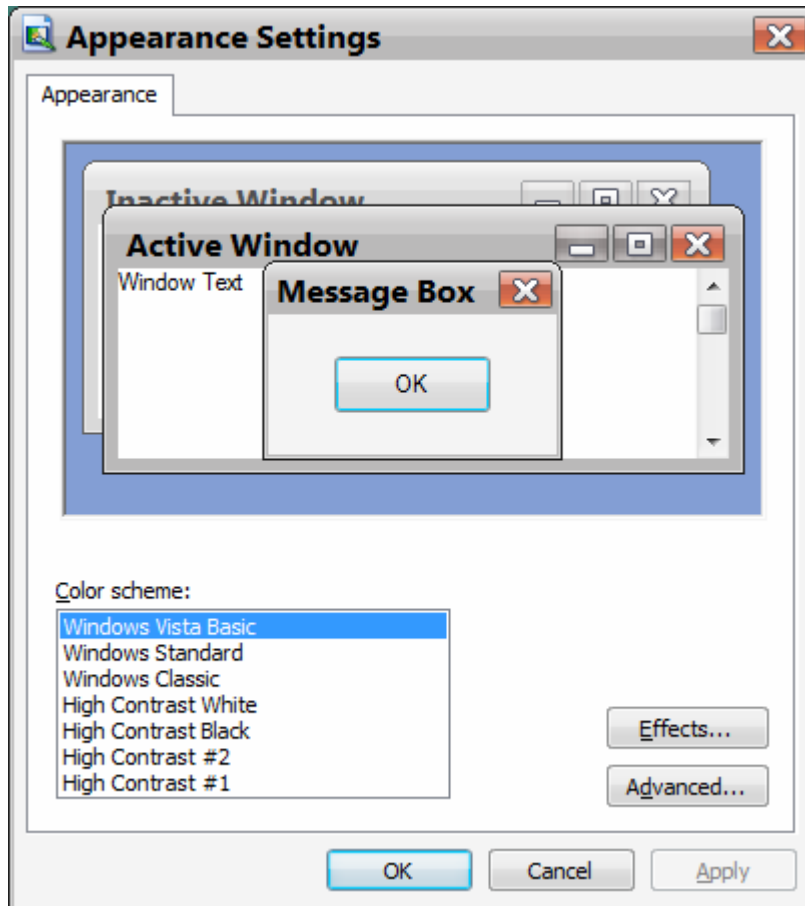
Appearance Settings

Appearance

Inactive Window

Active Window

Window Text

Message Box

OK

Color scheme:

Windows Vista Basic
Windows Standard
Windows Classic
High Contrast White
High Contrast Black
High Contrast #2
High Contrast #1

Effects...

Advanced...

OK

Cancel

Apply